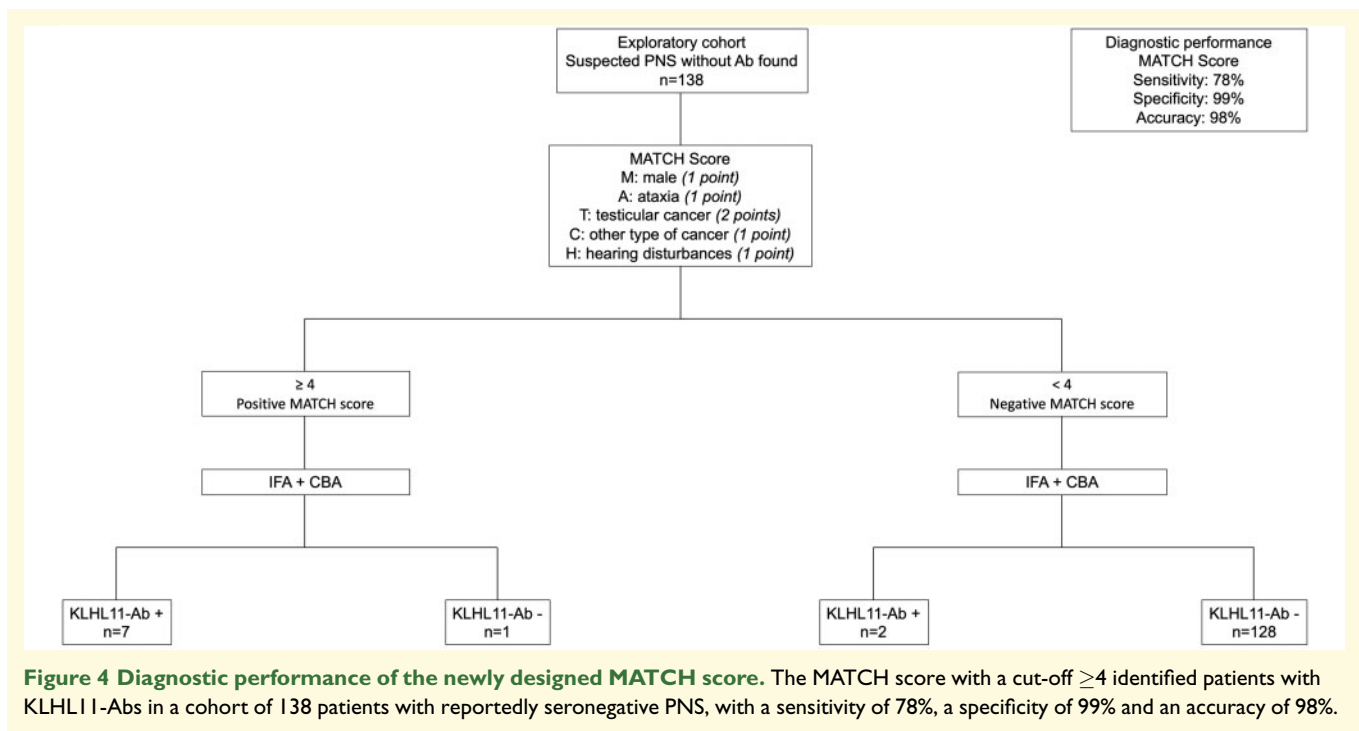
Exploratory cohort
Suspected PNS without Ab found
n=138

Diagnostic performance
MATCH Score
Sensitivity: 78%
Specificity: 99%
Accuracy: 98%

MATCH Score
M: male *(1 point)*
A: ataxia *(1 point)*
T: testicular cancer *(2 points)*
C: other type of cancer *(1 point)*
H: hearing disturbances *(1 point)*

≥ 4
Positive MATCH score

IFA + CBA

KLHL11-Ab +
n=7

KLHL11-Ab -
n=1

< 4
Negative MATCH score

IFA + CBA

KLHL11-Ab +
n=2

KLHL11-Ab -
n=128

**Figure 4 Diagnostic performance of the newly designed MATCH score.** The MATCH score with a cut-off $\geq$4 identified patients with KLHL11-Abs in a cohort of 138 patients with reportedly seronegative PNS, with a sensitivity of 78%, a specificity of 99% and an accuracy of 98%.